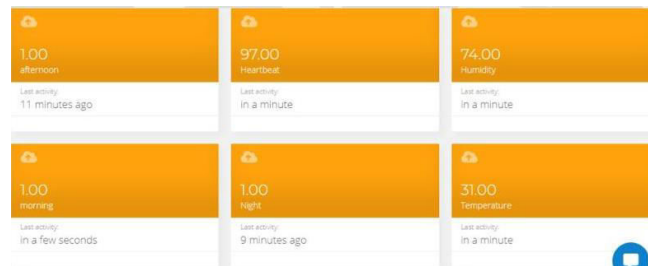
1.00
afternoon
Last activity:
11 minutes ago

97.00
Heartbeat
Last activity:
in a minute

74.00
Humidity
Last activity:
in a minute

1.00
morning
Last activity:
in a few seconds

1.00
Night
Last activity:
9 minutes ago

31.00
Temperature
Last activity:
in a minute